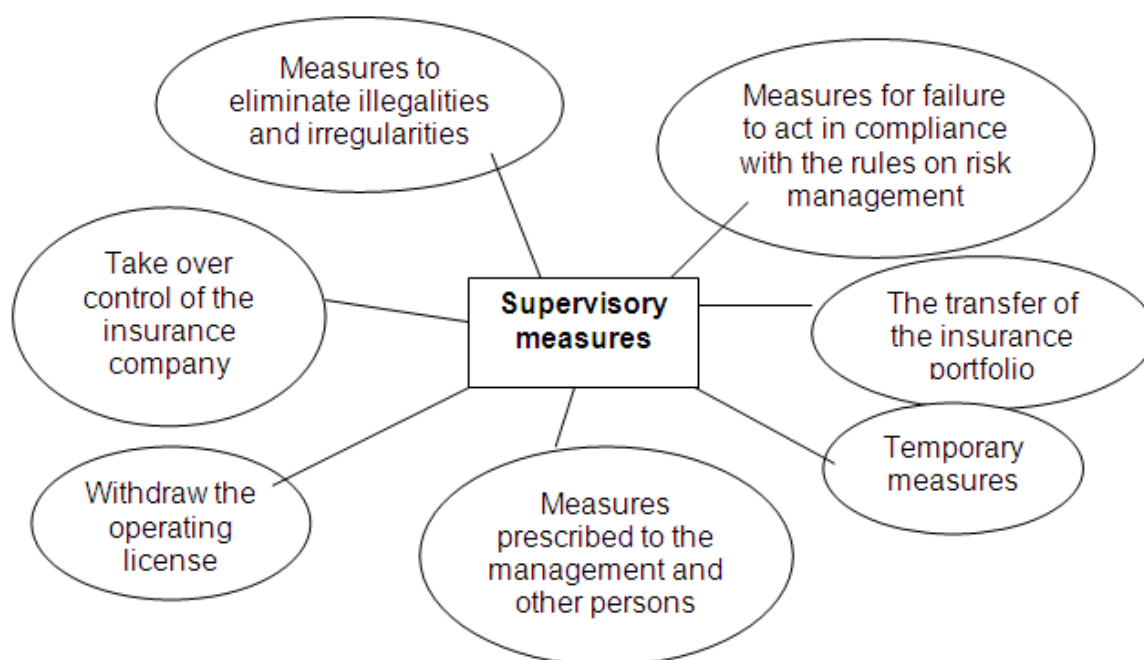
Measures to eliminate illegalities and irregularities

Measures for failure to act in compliance with the rules on risk management

Take over control of the insurance company

Supervisory measures

The transfer of the insurance portfolio

Temporary measures

Withdraw the operating license

Measures prescribed to the management and other persons